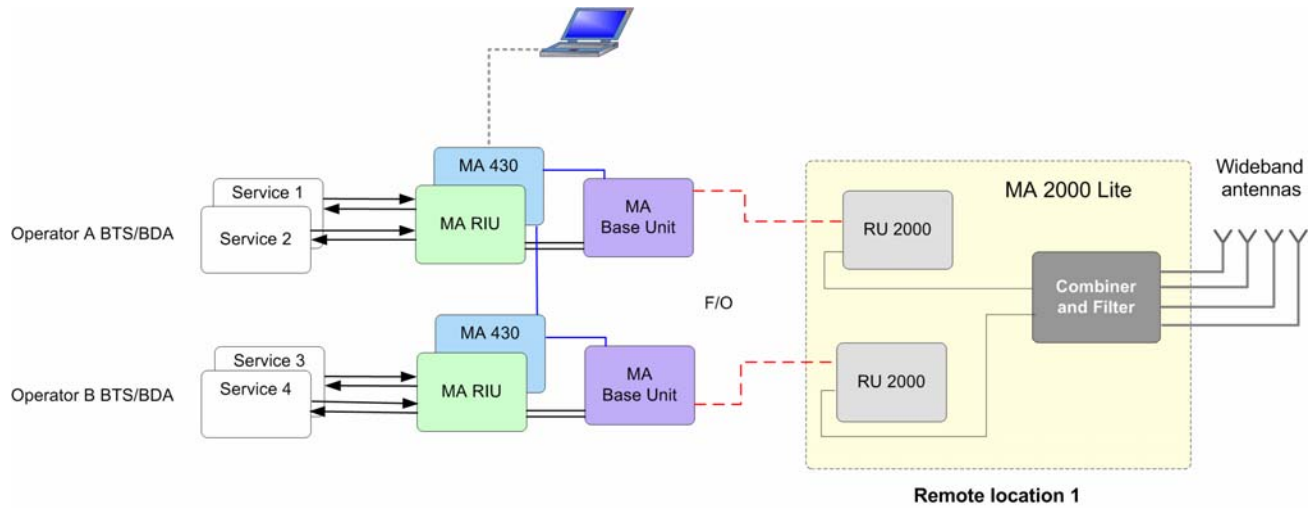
MA 430

Service 1

Service 2

MA RIU

MA Base Unit

Operator A BTS/BDA

MA 2000 Lite

Wideband antennas

RU 2000

Combiner and Filter

F/O

MA 430

Service 3

Service 4

MA RIU

MA Base Unit

Operator B BTS/BDA

RU 2000

Remote location 1